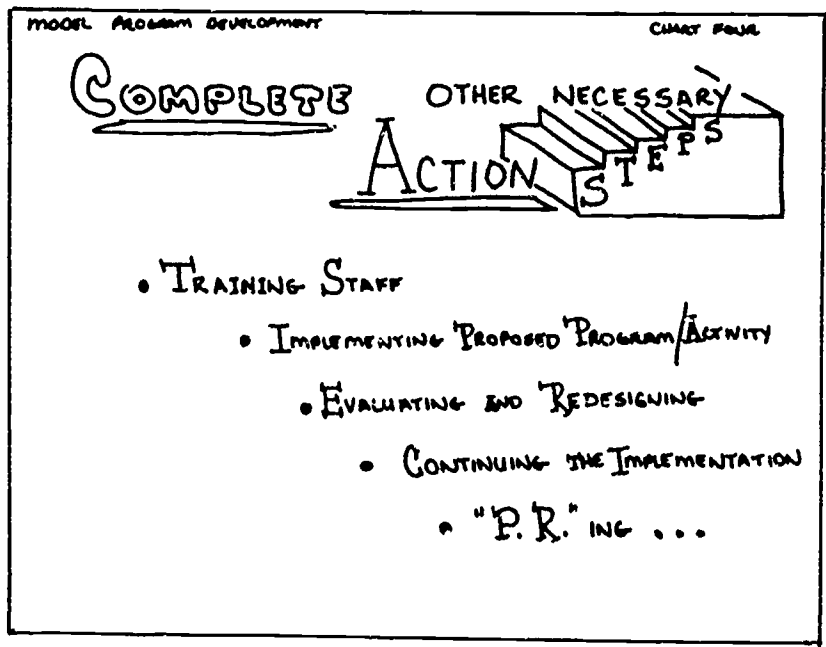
MODEL PROGRAM DEVELOPMENT

CHART FOUR

COMPLETE OTHER NECESSARY ACTION STEPS

• TRAINING STAFF

• IMPLEMENTING PROPOSED PROGRAM/ACTIVITY

• EVALUATING AND REDESIGNING

• CONTINUING THE IMPLEMENTATION

• "P.R." ING . . .